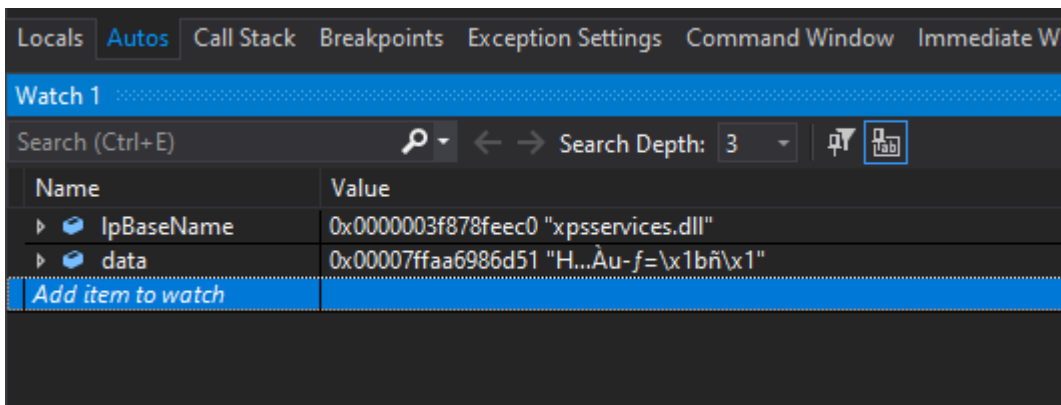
Locals Autos Call Stack Breakpoints Exception Settings Command Window Immediate W

Watch 1

Search (Ctrl+E)

Search Depth: 3

| Name | Value |
|---|---|
| lpBaseName | 0x0000003f878feec0 "xpsservices.dll" |
| data | 0x00007ffaa6986d51 "H...Àu-ƒ=\x1bñ\x1" |
| Add item to watch | |